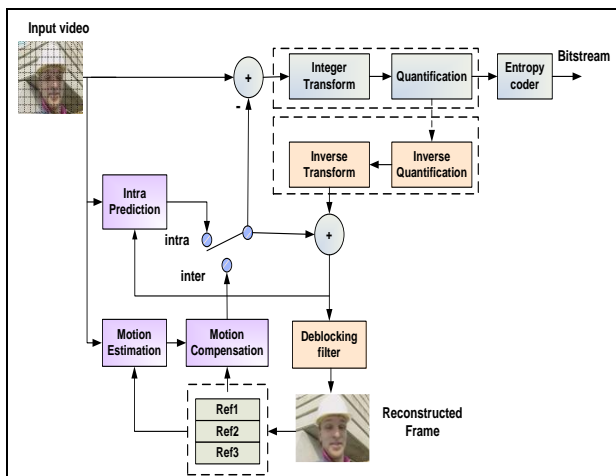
Input video

+

-

Integer Transform

Quantification

Entropy coder

Bitstream

Inverse Transform

Inverse Quantification

Intra Prediction

intra

+

inter

Motion Estimation

Motion Compensation

Deblocking filter

Ref1

Ref2

Ref3

Reconstructed Frame